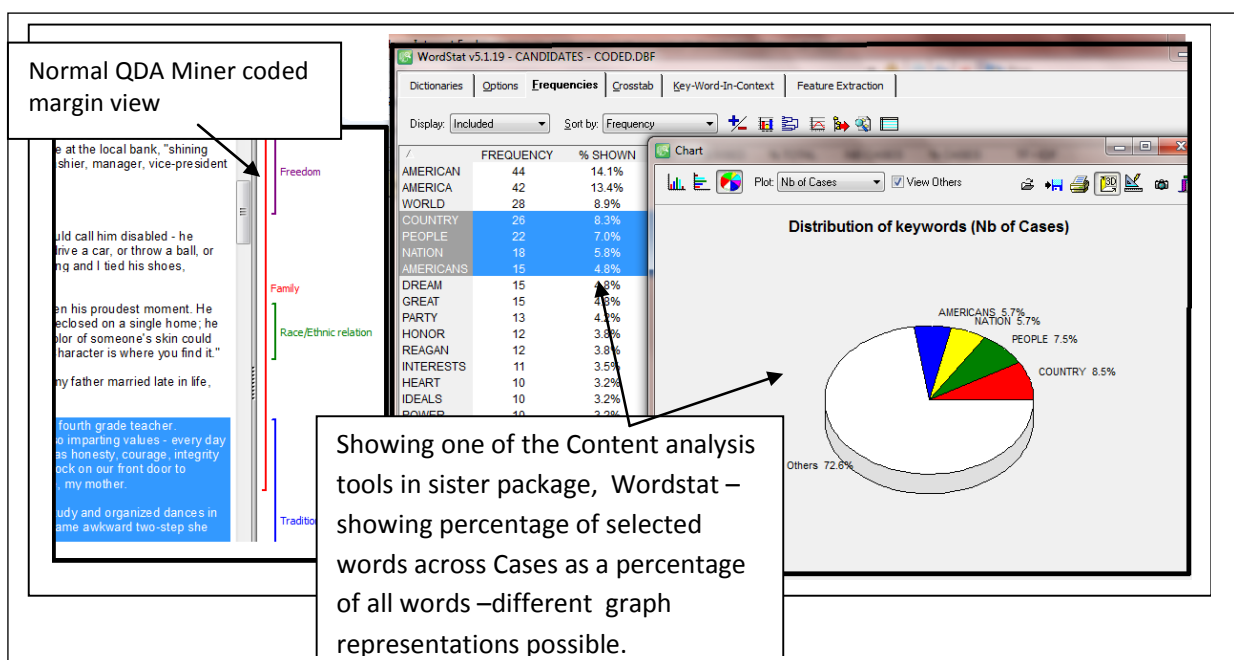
Normal QDA Miner coded margin view

e at the local bank, "shining
shier, manager, vice-president

uld call him disabled - he
drive a car, or throw a ball, or
ng and I tied his shoes,

en his proudest moment. He
eclosed on a single home; he
olor of someone's skin could
haracter is where you find it."

my father married late in life,

fourth grade teacher.
o imparting values - every day
as honesty, courage, integrity
ock on our front door to
, my mother.

udy and organized dances in
ame awkward two-step she

Freedom
Family
Race/Ethnic relation
Tradition

WordStat v5.1.19 - CANDIDATES - CODED.DBF

Dictionaries | Options | Frequencies | Crosstab | Key-Word-In-Context | Feature Extraction

Display: Included | Sort by: Frequency

| / | FREQUENCY | % SHOWN |
|---|---|---|
| AMERICAN | 44 | 14.1% |
| AMERICA | 42 | 13.4% |
| WORLD | 28 | 8.9% |
| COUNTRY | 26 | 8.3% |
| PEOPLE | 22 | 7.0% |
| NATION | 18 | 5.8% |
| AMERICANS | 15 | 4.8% |
| DREAM | 15 | 4.8% |
| GREAT | 15 | 4.8% |
| PARTY | 13 | 4.2% |
| HONOR | 12 | 3.8% |
| REAGAN | 12 | 3.8% |
| INTERESTS | 11 | 3.5% |
| HEART | 10 | 3.2% |
| IDEALS | 10 | 3.2% |
| POWER | 10 | 3.2% |

Chart

Plot: Nb of Cases | View Others

Distribution of keywords (Nb of Cases)

AMERICANS 5.7%
NATION 5.7%
PEOPLE 7.5%
COUNTRY 8.5%
Others 72.6%

Showing one of the Content analysis tools in sister package, Wordstat – showing percentage of selected words across Cases as a percentage of all words –different graph representations possible.